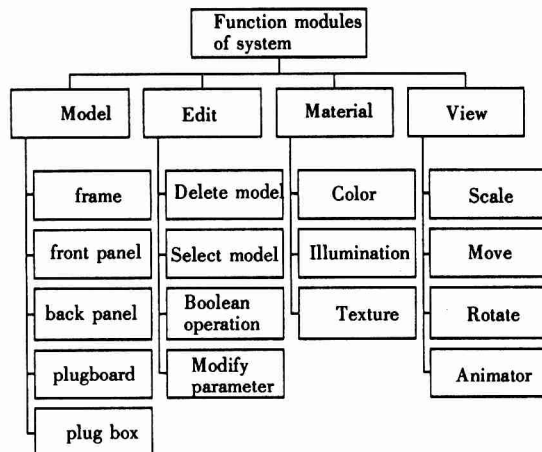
Function modules of system

Model

frame

front panel

back panel

plugboard

plug box

Edit

Delete model

Select model

Boolean operation

Modify parameter

Material

Color

Illumination

Texture

View

Scale

Move

Rotate

Animator